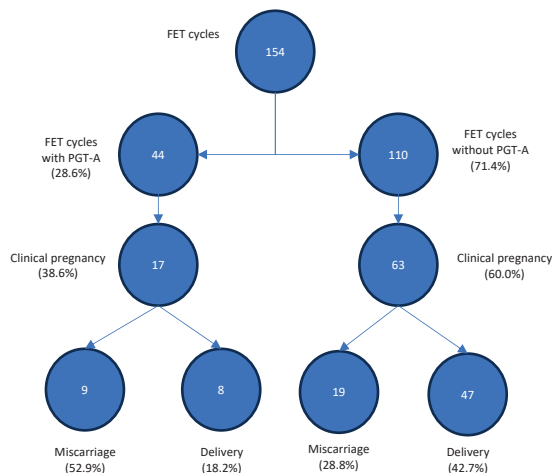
FET cycles

154

FET cycles with PGT-A (28.6%)

44

110

FET cycles without PGT-A (71.4%)

Clinical pregnancy (38.6%)

17

63

Clinical pregnancy (60.0%)

9

8

19

47

Miscarriage (52.9%)

Delivery (18.2%)

Miscarriage (28.8%)

Delivery (42.7%)